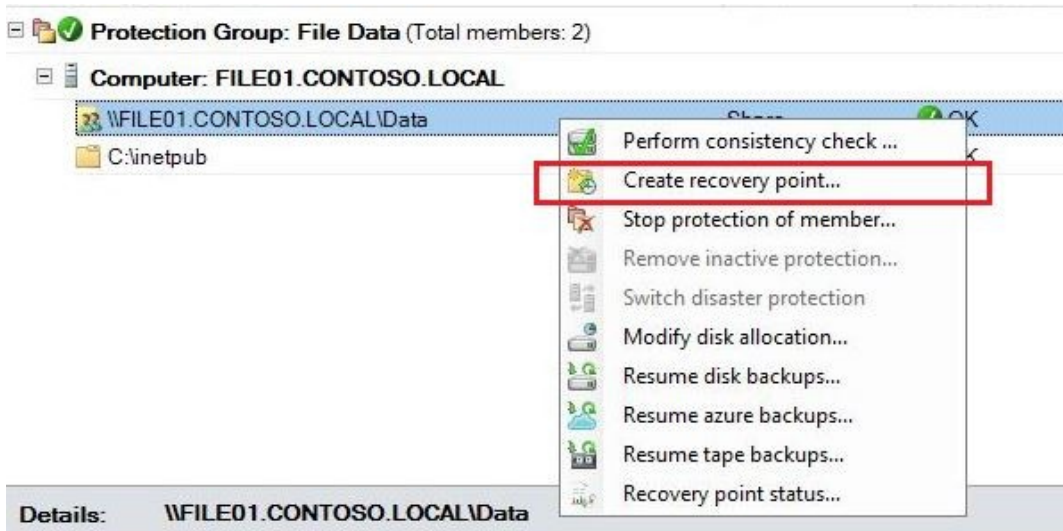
Protection Group: File Data (Total members: 2)

Computer: FILE01.CONTOSO.LOCAL

\\FILE01.CONTOSO.LOCAL\Data Share OK

C:\inetpub

Perform consistency check ...

Create recovery point...

Stop protection of member...

Remove inactive protection...

Switch disaster protection

Modify disk allocation...

Resume disk backups...

Resume azure backups...

Resume tape backups...

Recovery point status...

Details: \\FILE01.CONTOSO.LOCAL\Data